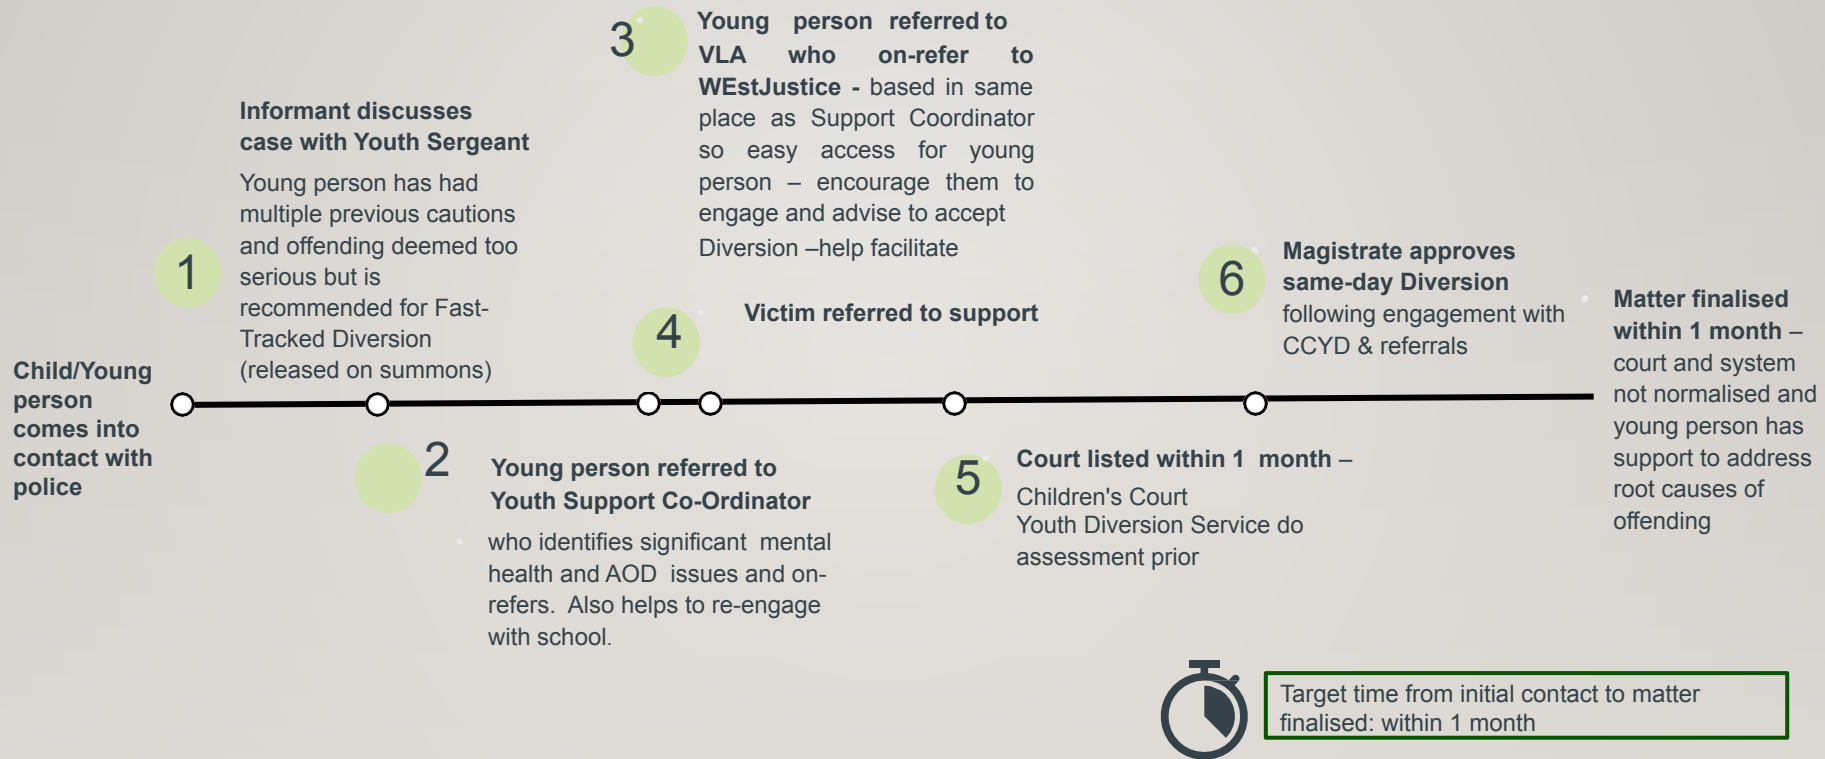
Child/Young person comes into contact with police

1

Informant discusses case with Youth Sergeant

Young person has had multiple previous cautions and offending deemed too serious but is recommended for Fast-Tracked Diversion (released on summons)

2

Young person referred to Youth Support Co-Ordinator

who identifies significant mental health and AOD issues and on-refers. Also helps to re-engage with school.

3

Young person referred to VLA who on-refer to WEstJustice - based in same place as Support Coordinator so easy access for young person – encourage them to engage and advise to accept Diversion –help facilitate

4

Victim referred to support

5

Court listed within 1 month – Children's Court Youth Diversion Service do assessment prior

6

Magistrate approves same-day Diversion following engagement with CCYD & referrals

Matter finalised within 1 month – court and system not normalised and young person has support to address root causes of offending

Target time from initial contact to matter finalised: within 1 month